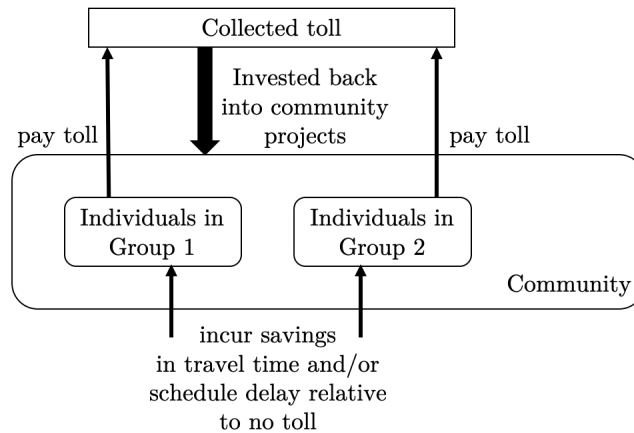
Collected toll

Invested back into community projects

pay toll

pay toll

Individuals in Group 1

Individuals in Group 2

Community

incur savings in travel time and/or schedule delay relative to no toll